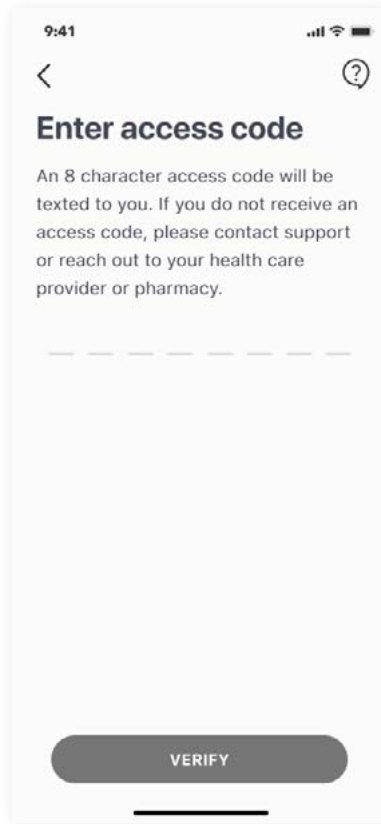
9:41

<

?

Enter access code

An 8 character access code will be texted to you. If you do not receive an access code, please contact support or reach out to your health care provider or pharmacy.

VERIFY